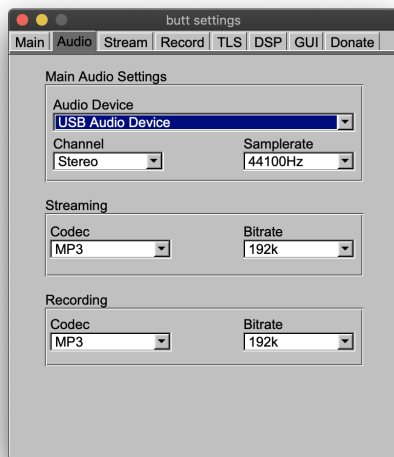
butt settings

Main | Audio | Stream | Record | TLS | DSP | GUI | Donate

Main Audio Settings

Audio Device
USB Audio Device

Channel
Stereo

Samplerate
44100Hz

Streaming

Codec
MP3

Bitrate
192k

Recording

Codec
MP3

Bitrate
192k